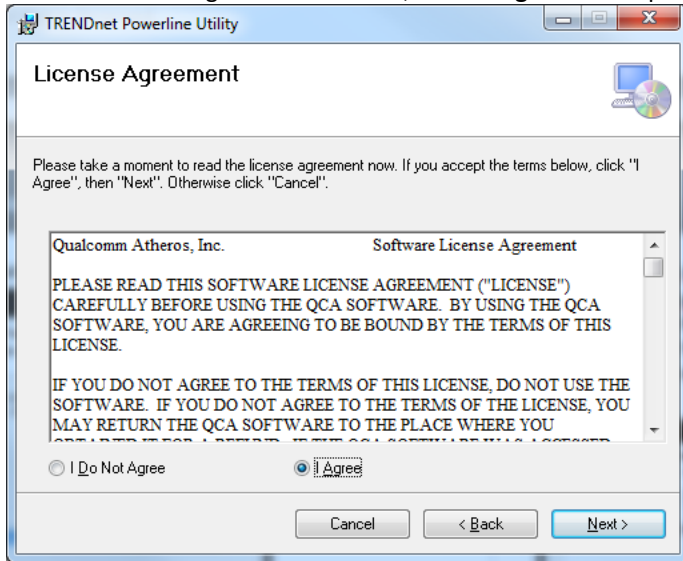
TRENDnet Powerline Utility

License Agreement

Please take a moment to read the license agreement now. If you accept the terms below, click "I Agree", then "Next". Otherwise click "Cancel".

Qualcomm Atheros, Inc. Software License Agreement

PLEASE READ THIS SOFTWARE LICENSE AGREEMENT ("LICENSE") CAREFULLY BEFORE USING THE QCA SOFTWARE. BY USING THE QCA SOFTWARE, YOU ARE AGREEING TO BE BOUND BY THE TERMS OF THIS LICENSE.

IF YOU DO NOT AGREE TO THE TERMS OF THIS LICENSE, DO NOT USE THE SOFTWARE. IF YOU DO NOT AGREE TO THE TERMS OF THE LICENSE, YOU MAY RETURN THE QCA SOFTWARE TO THE PLACE WHERE YOU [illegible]

I Do Not Agree

I Agree

Cancel

< Back

Next >